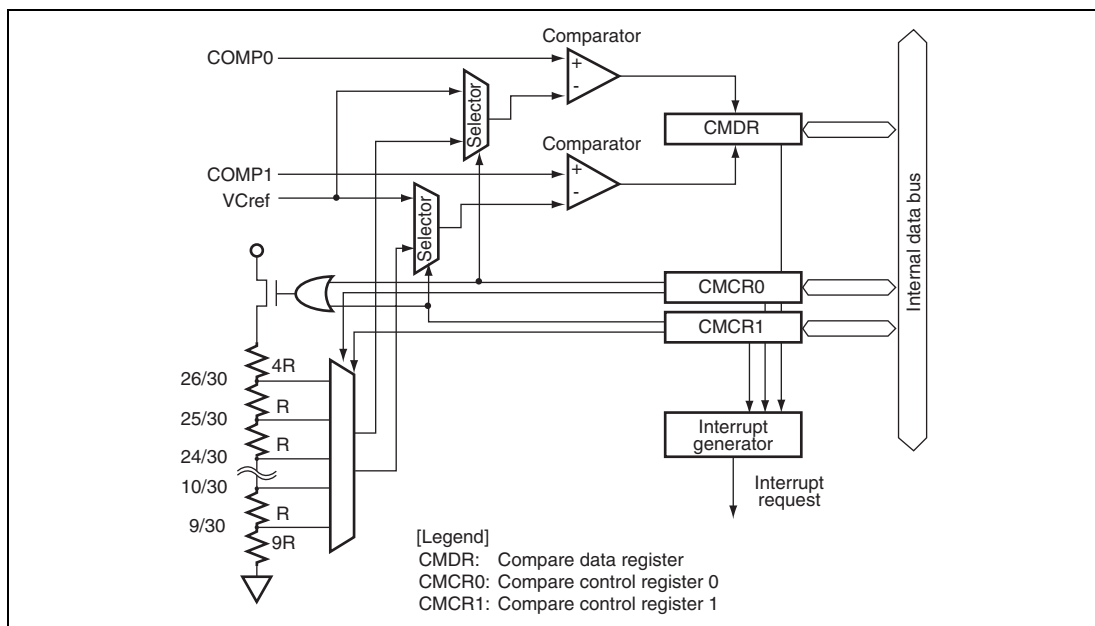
Comparator

COMP0

Selector

+

-

CMDR

Comparator

COMP1

VCref

+

-

Selector

Internal data bus

CMCR0

CMCR1

4R

26/30

R

25/30

R

24/30

10/30

R

9/30

9R

Interrupt generator

Interrupt request

[Legend]
CMDR: Compare data register
CMCR0: Compare control register 0
CMCR1: Compare control register 1